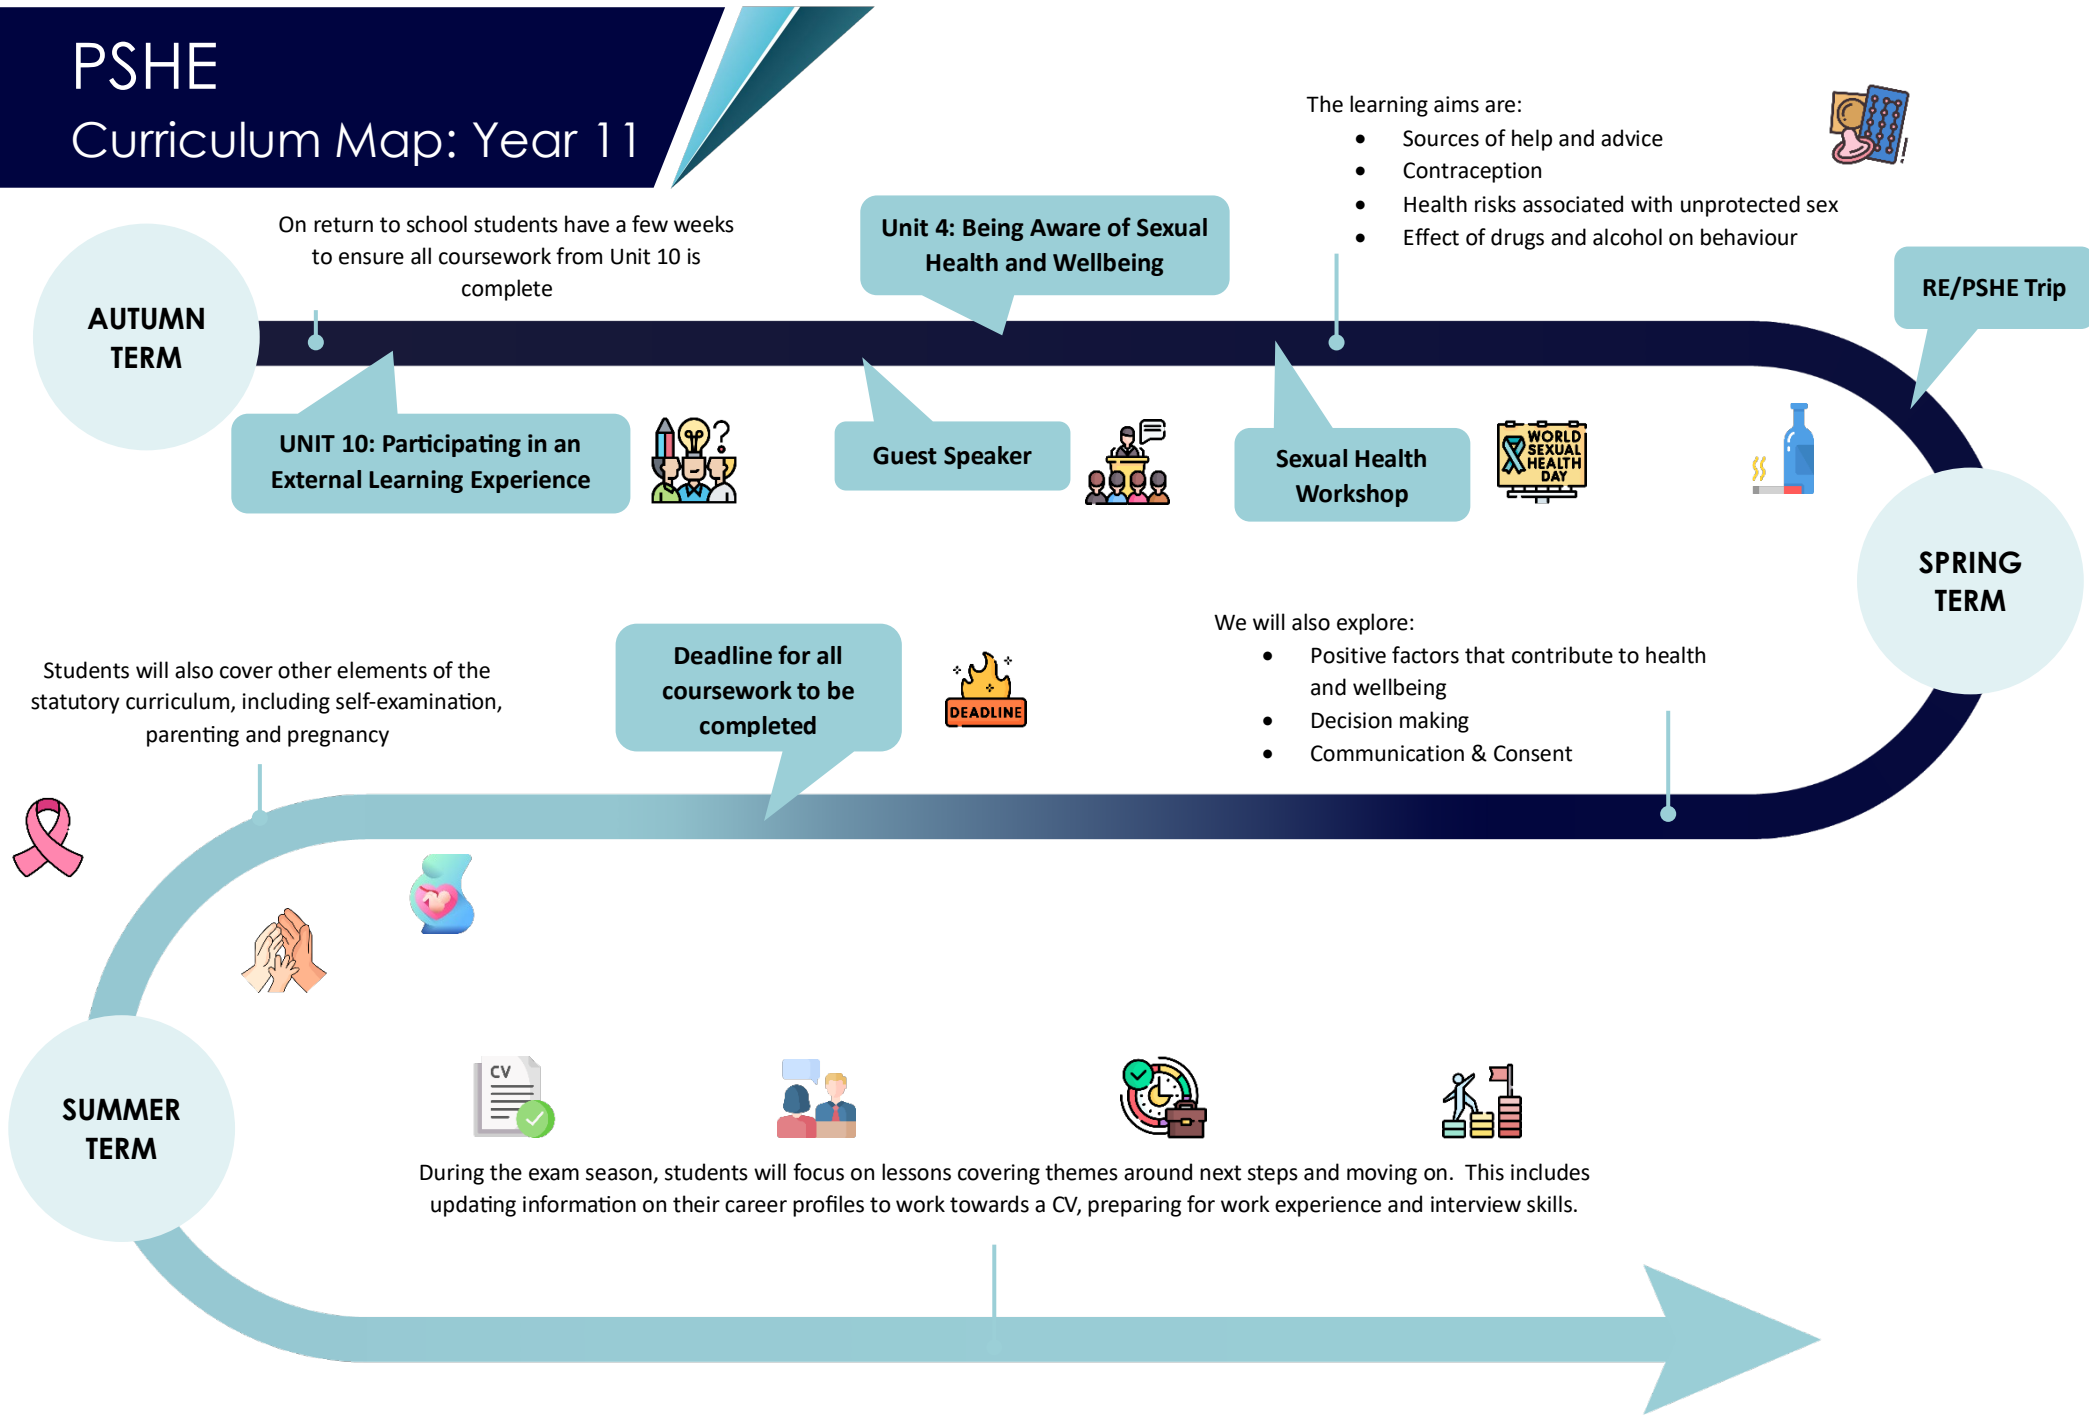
PSHE
Curriculum Map: Year 11

The learning aims are:

- Sources of help and advice
- Contraception
- Health risks associated with unprotected sex
- Effect of drugs and alcohol on behaviour

AUTUMN TERM

On return to school students have a few weeks to ensure all coursework from Unit 10 is complete

Unit 4: Being Aware of Sexual Health and Wellbeing

RE/PSHE Trip

UNIT 10: Participating in an External Learning Experience

Guest Speaker

Sexual Health Workshop

WORLD SEXUAL HEALTH DAY

SPRING TERM

We will also explore:

- Positive factors that contribute to health and wellbeing
- Decision making
- Communication & Consent

Students will also cover other elements of the statutory curriculum, including self-examination, parenting and pregnancy

Deadline for all coursework to be completed

DEADLINE

SUMMER TERM

CV

During the exam season, students will focus on lessons covering themes around next steps and moving on. This includes updating information on their career profiles to work towards a CV, preparing for work experience and interview skills.